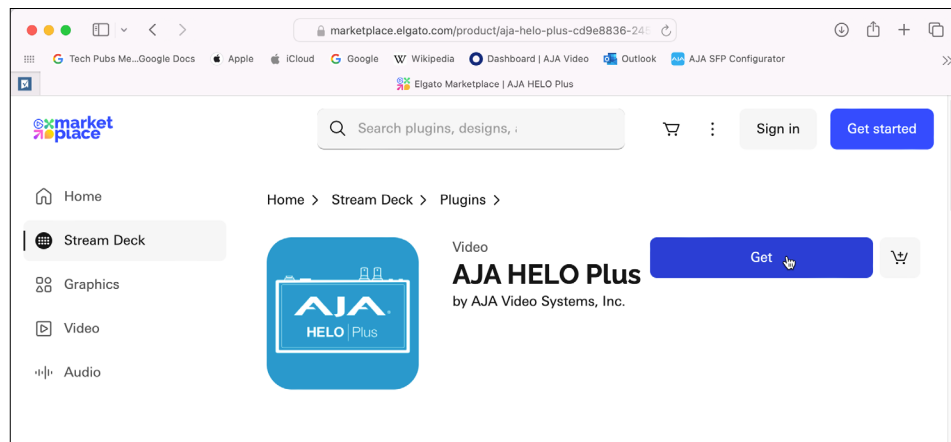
marketplace.elgato.com/product/aja-helo-plus-cd9e8836-245

Tech Pubs Me...Google Docs
Apple
iCloud
Google
Wikipedia
Dashboard | AJA Video
Outlook
AJA SFP Configurator

Elgato Marketplace | AJA HELO Plus

market place

Search plugins, designs,

Sign in
Get started

Home
Stream Deck
Graphics
Video
Audio

Home > Stream Deck > Plugins >

AJA
HELO | Plus

Video
AJA HELO Plus
by AJA Video Systems, Inc.

Get